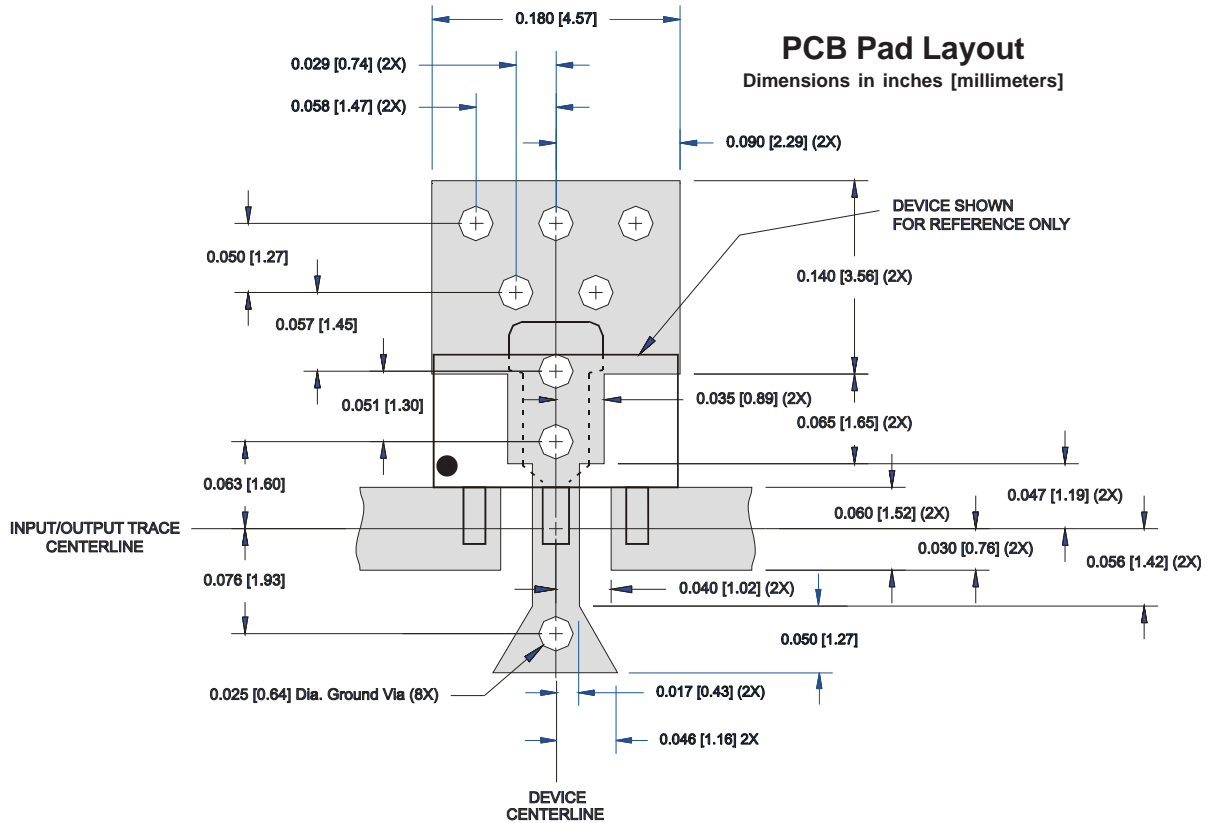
PCB Pad Layout
Dimensions in inches [millimeters]

0.180 [4.57]
0.029 [0.74] (2X)
0.058 [1.47] (2X)
0.090 [2.29] (2X)
DEVICE SHOWN FOR REFERENCE ONLY
0.050 [1.27]
0.140 [3.56] (2X)
0.057 [1.45]
0.051 [1.30]
0.035 [0.89] (2X)
0.065 [1.65] (2X)
0.063 [1.60]
0.047 [1.19] (2X)
INPUT/OUTPUT TRACE CENTERLINE
0.060 [1.52] (2X)
0.030 [0.76] (2X)
0.056 [1.42] (2X)
0.076 [1.93]
0.040 [1.02] (2X)
0.050 [1.27]
0.025 [0.64] Dia. Ground Via (8X)
0.017 [0.43] (2X)
0.046 [1.16] 2X
DEVICE CENTERLINE